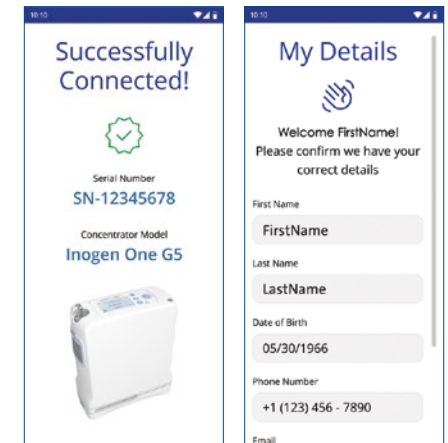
Successfully Connected!

Serial Number
SN-12345678

Concentrator Model
Inogen One G5

My Details

Welcome FirstName!
Please confirm we have your correct details

First Name
FirstName

Last Name
LastName

Date of Birth
05/30/1966

Phone Number
+1 (123) 456 - 7890

Email